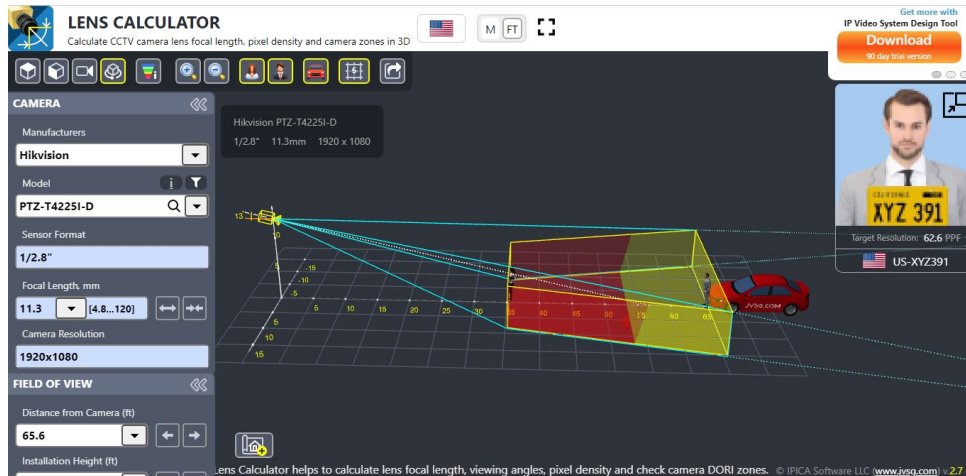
LENS CALCULATOR
Calculate CCTV camera lens focal length, pixel density and camera zones in 3D

M FT

Get more with
IP Video System Design Tool
Download
90 day trial version

CAMERA
Manufacturers
Hikvision
Model
PTZ-T4225I-D
Sensor Format
1/2.8"
Focal Length, mm
11.3 [4.8...120]
Camera Resolution
1920x1080
FIELD OF VIEW
Distance from Camera (ft)
65.6
Installation Height (ft)

Hikvision PTZ-T4225I-D
1/2.8" 11.3mm 1920 x 1080

13
10
5
15
10
5
5
10
15
20
25
30
35
40
45
50
55
60
65
5
10
15

JVSG.COM

XYZ 391
Target Resolution: 62.6 PPF
US-XYZ391

Lens Calculator helps to calculate lens focal length, viewing angles, pixel density and check camera DORI zones. © IPICA Software LLC (www.jvsg.com) v.2.7